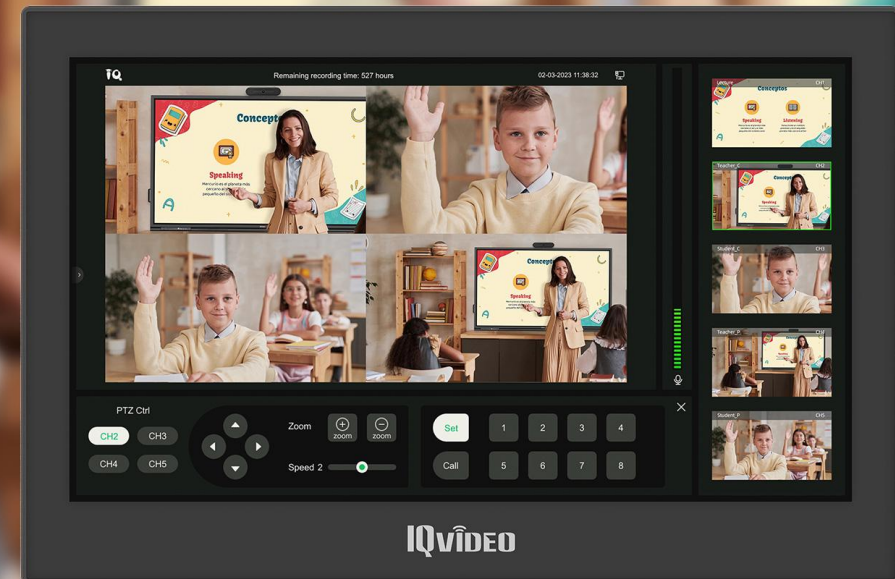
IQ

Remaining recording time: 527 hours

02-03-2023 11:38:32

Concept

Speaking

Concept

Speaking

Lecture CH1

Conceptos

Speaking

Listening

Teacher_C CH2

Student_C CH3

Teacher_P CH4

Student_P CH5

PTZ Ctrl

CH2

CH3

CH4

CH5

Zoom

zoom

zoom

Speed 2

Set

1

2

3

4

Call

5

6

7

8

IQVIDEO